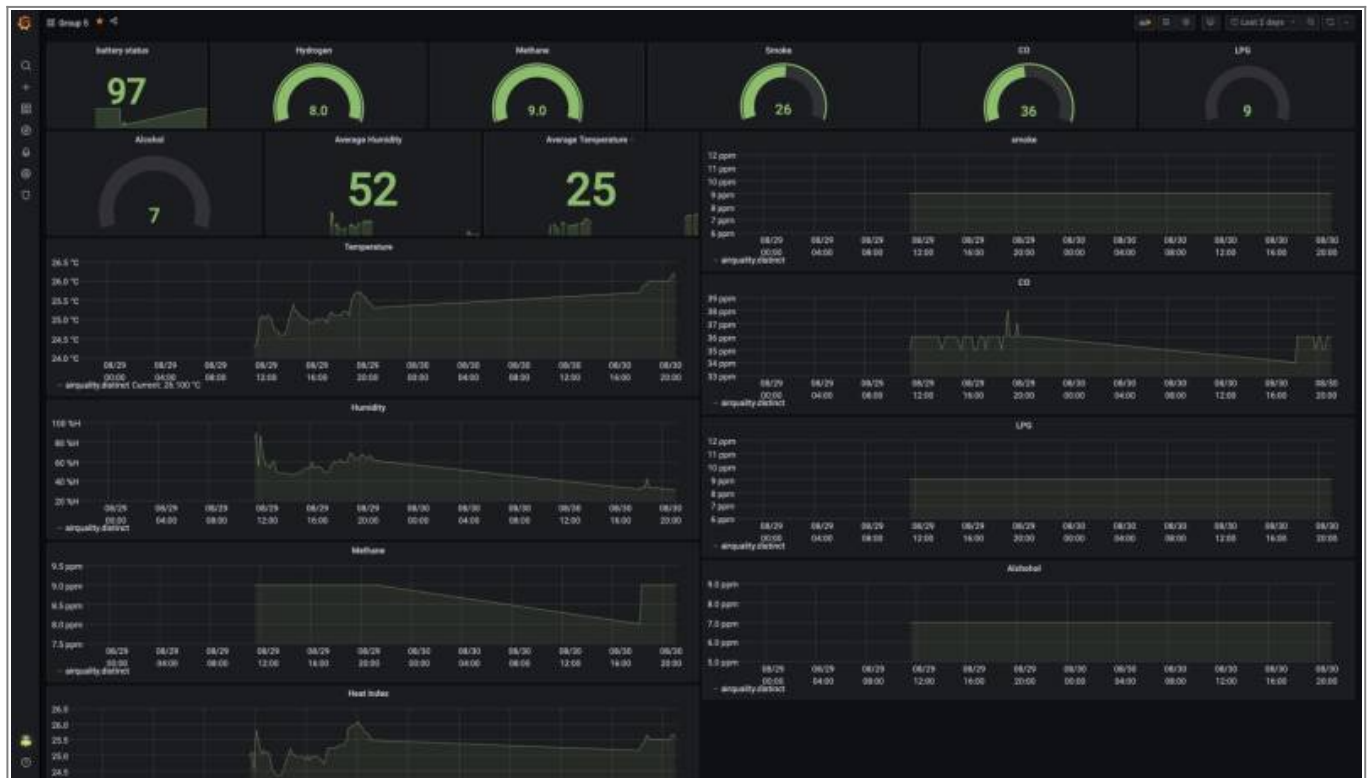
Group 6

Last 2 days

battery status
97

Hydrogen
8.0

Methane
9.0

Smoke
26

CO
36

LPG
9

Alcohol
7

Average Humidity
52

Average Temperature
25

smoke
12 ppm
11 ppm
10 ppm
9 ppm
8 ppm
7 ppm
6 ppm
08/29 00:00 08/29 04:00 08/29 08:00 08/29 12:00 08/29 16:00 08/29 20:00 08/30 00:00 08/30 04:00 08/30 08:00 08/30 12:00 08/30 16:00 08/30 20:00
airquality.district

Temperature
26.5 °C
26.0 °C
25.5 °C
25.0 °C
24.5 °C
24.0 °C
08/29 00:00 08/29 04:00 08/29 08:00 08/29 12:00 08/29 16:00 08/29 20:00 08/30 00:00 08/30 04:00 08/30 08:00 08/30 12:00 08/30 16:00 08/30 20:00
airquality.district Current: 26.100 °C

CO
39 ppm
38 ppm
37 ppm
36 ppm
35 ppm
34 ppm
33 ppm
08/29 00:00 08/29 04:00 08/29 08:00 08/29 12:00 08/29 16:00 08/29 20:00 08/30 00:00 08/30 04:00 08/30 08:00 08/30 12:00 08/30 16:00 08/30 20:00
airquality.district

Humidity
100 %H
80 %H
60 %H
40 %H
20 %H
08/29 00:00 08/29 04:00 08/29 08:00 08/29 12:00 08/29 16:00 08/29 20:00 08/30 00:00 08/30 04:00 08/30 08:00 08/30 12:00 08/30 16:00 08/30 20:00
airquality.district

LPG
12 ppm
11 ppm
10 ppm
9 ppm
8 ppm
7 ppm
6 ppm
08/29 00:00 08/29 04:00 08/29 08:00 08/29 12:00 08/29 16:00 08/29 20:00 08/30 00:00 08/30 04:00 08/30 08:00 08/30 12:00 08/30 16:00 08/30 20:00
airquality.district

Methane
9.5 ppm
9.0 ppm
8.5 ppm
8.0 ppm
7.5 ppm
08/29 00:00 08/29 04:00 08/29 08:00 08/29 12:00 08/29 16:00 08/29 20:00 08/30 00:00 08/30 04:00 08/30 08:00 08/30 12:00 08/30 16:00 08/30 20:00
airquality.district

Alchohol
9.0 ppm
8.0 ppm
7.0 ppm
6.0 ppm
5.0 ppm
08/29 00:00 08/29 04:00 08/29 08:00 08/29 12:00 08/29 16:00 08/29 20:00 08/30 00:00 08/30 04:00 08/30 08:00 08/30 12:00 08/30 16:00 08/30 20:00
airquality.district

Heat Index
26.5
26.0
25.5
25.0
24.5